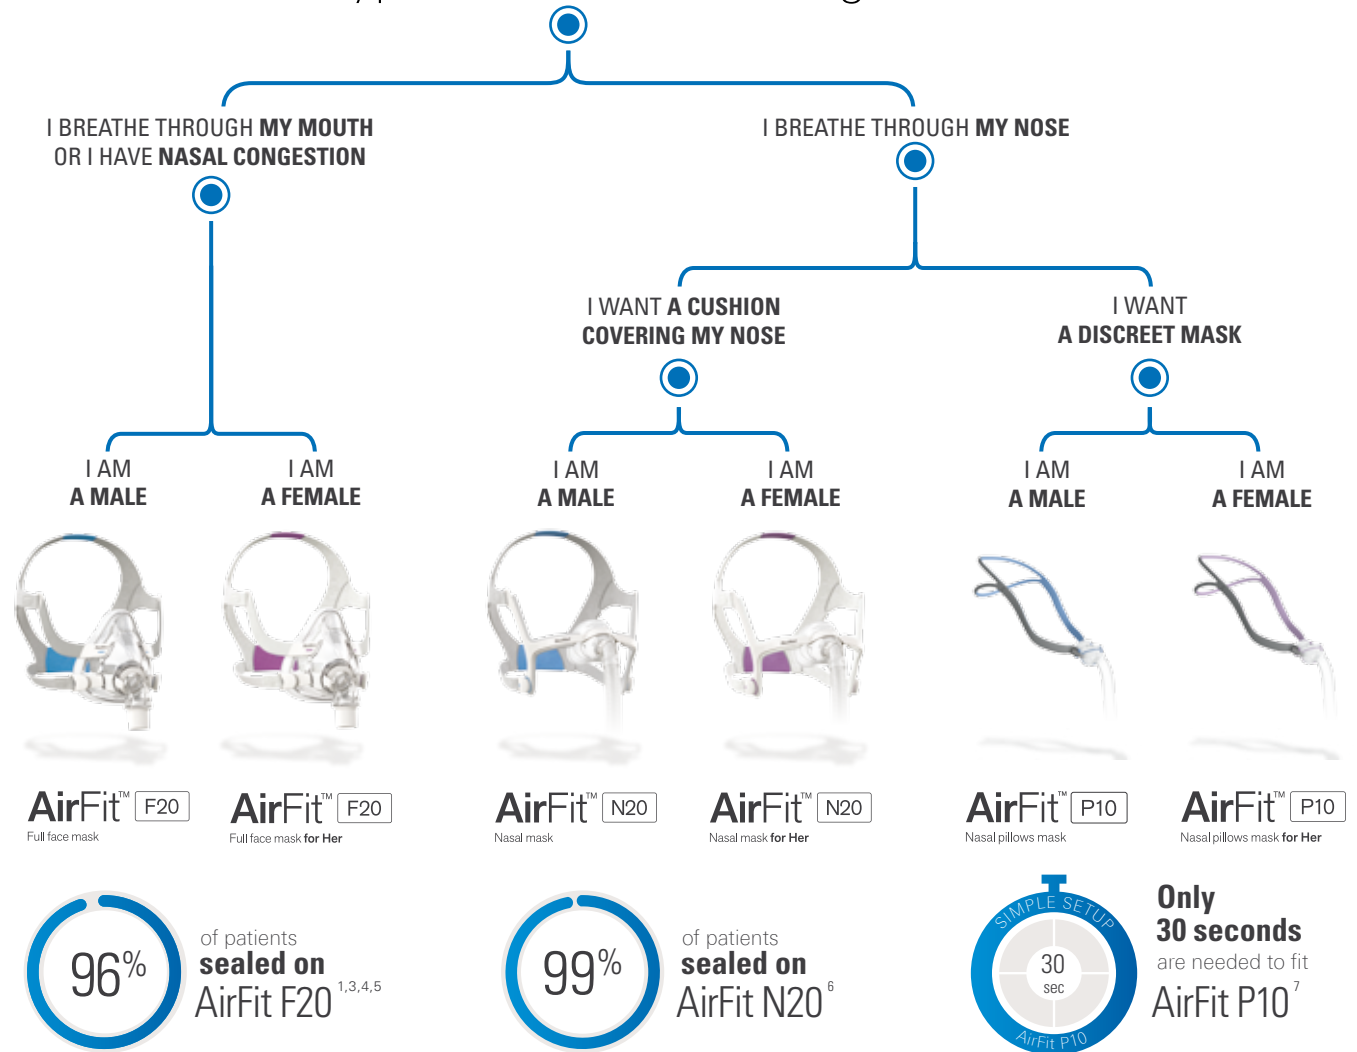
I BREATHE THROUGH **MY MOUTH** OR I HAVE **NASAL CONGESTION**

I BREATHE THROUGH **MY NOSE**

I WANT **A CUSHION COVERING MY NOSE**

I WANT **A DISCREET MASK**

I AM **A MALE**

I AM **A FEMALE**

I AM **A MALE**

I AM **A FEMALE**

I AM **A MALE**

I AM **A FEMALE**

AirFit™ F20
Full face mask

AirFit™ F20
Full face mask for Her

AirFit™ N20
Nasal mask

AirFit™ N20
Nasal mask for Her

AirFit™ P10
Nasal pillows mask

AirFit™ P10
Nasal pillows mask for Her

96%
of patients sealed on AirFit F20 $^{1,3,4,5}$

99%
of patients sealed on AirFit N20 $^{6}$

SIMPLE SETUP
30 sec
AirFit P10

Only 30 seconds are needed to fit AirFit P10 $^{7}$